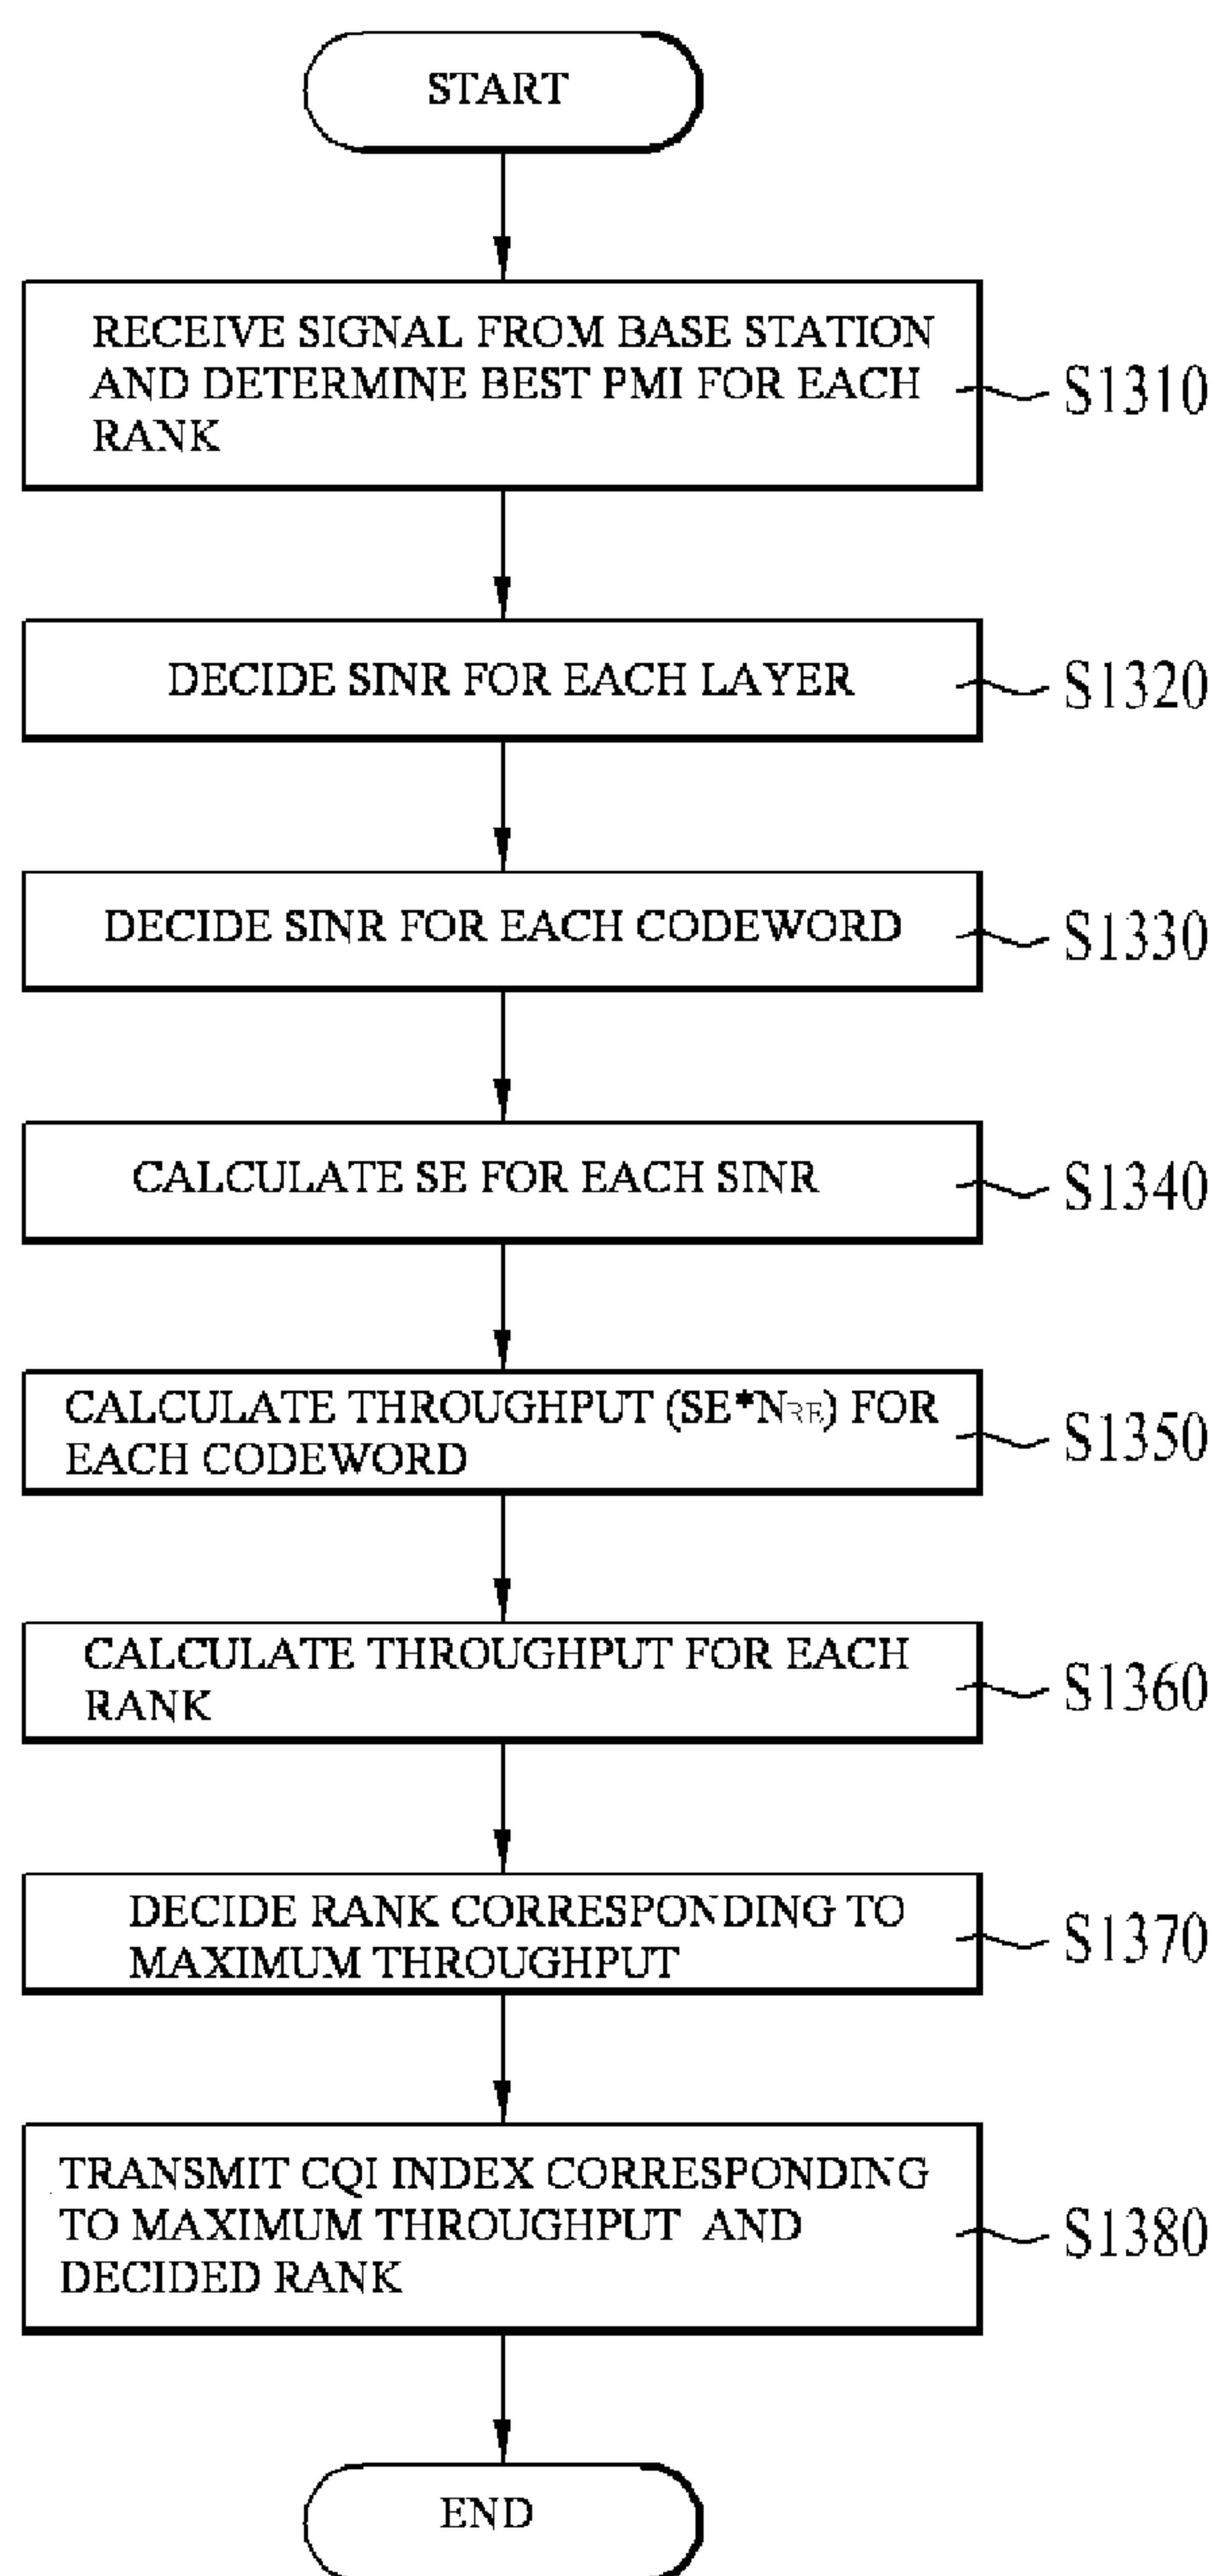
START

RECEIVE SIGNAL FROM BASE STATION AND DETERMINE BEST PMI FOR EACH RANK

S1310

DECIDE SINR FOR EACH LAYER

S1320

DECIDE SINR FOR EACH CODEWORD

S1330

CALCULATE SE FOR EACH SINR

S1340

CALCULATE THROUGHPUT (SE*$N_{RE}$) FOR EACH CODEWORD

S1350

CALCULATE THROUGHPUT FOR EACH RANK

S1360

DECIDE RANK CORRESPONDING TO MAXIMUM THROUGHPUT

S1370

TRANSMIT CQI INDEX CORRESPONDING TO MAXIMUM THROUGHPUT AND DECIDED RANK

S1380

END